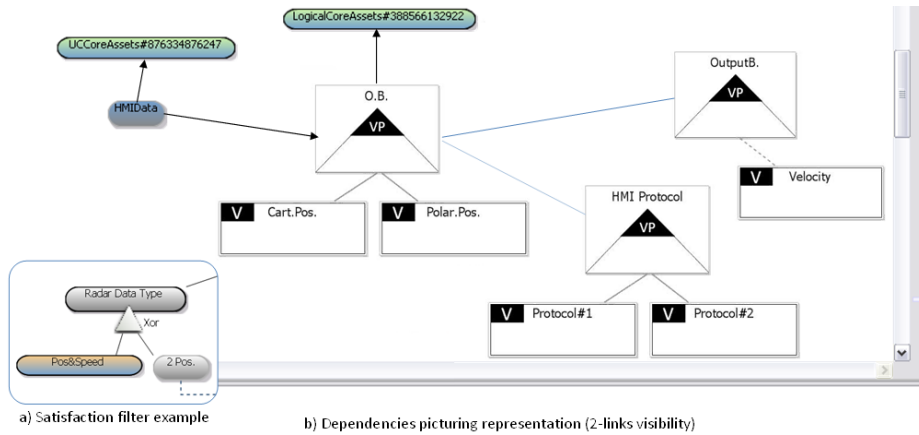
LogicalCoreAssets#388566132922

UCCoreAssets#876334876247

HMIData

O.B.

VP

OutputB.

VP

V Velocity

V Cart.Pos.

V Polar.Pos.

HMI Protocol

VP

V Protocol#1

V Protocol#2

Radar Data Type

Xor

Pos&Speed

2 Pos.

a) Satisfaction filter example

b) Dependencies picturing representation (2-links visibility)